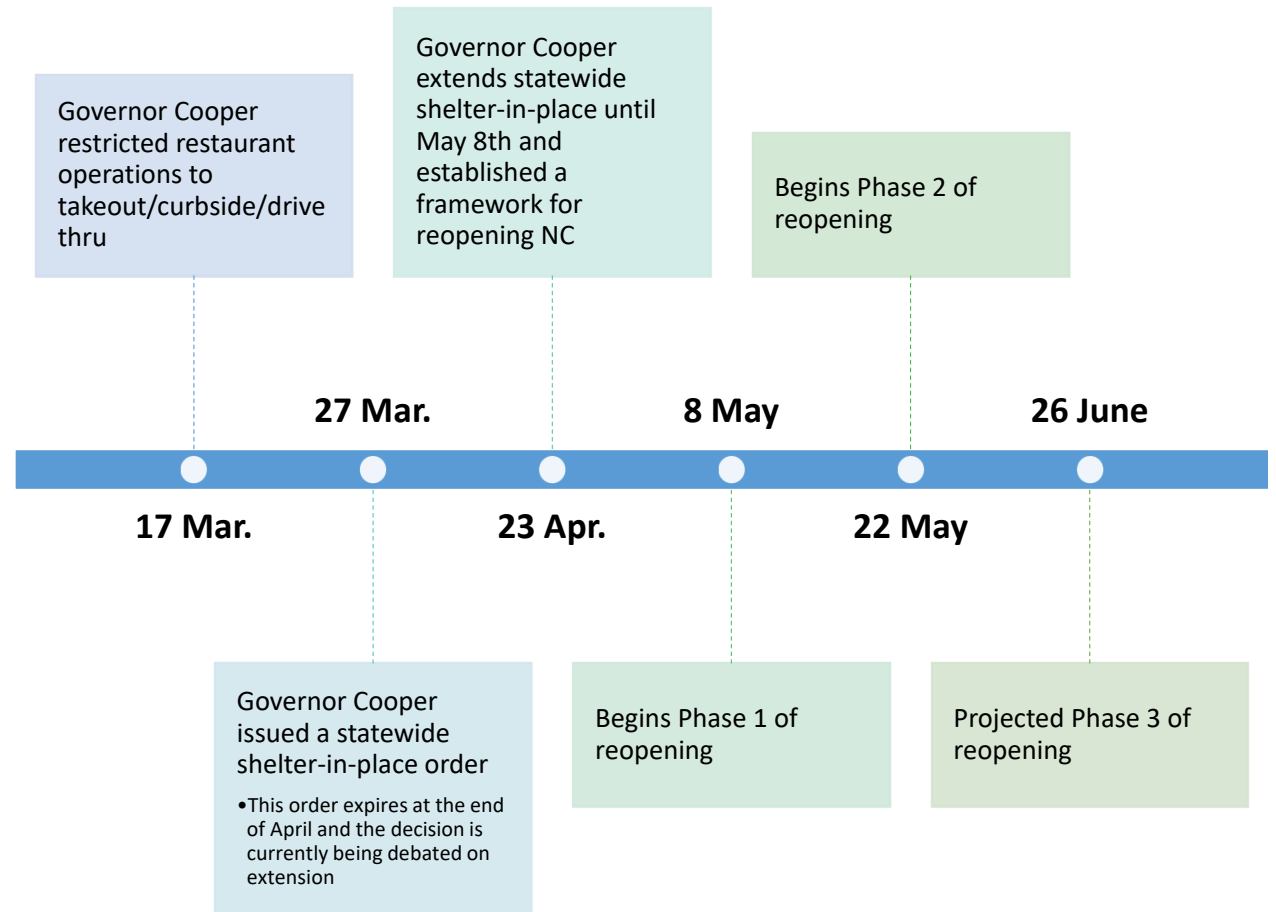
17 Mar.

Governor Cooper restricted restaurant operations to takeout/curbside/drive thru

27 Mar.

Governor Cooper issued a statewide shelter-in-place order

• This order expires at the end of April and the decision is currently being debated on extension

23 Apr.

Governor Cooper extends statewide shelter-in-place until May 8th and established a framework for reopening NC

8 May

Begins Phase 1 of reopening

22 May

Begins Phase 2 of reopening

26 June

Projected Phase 3 of reopening